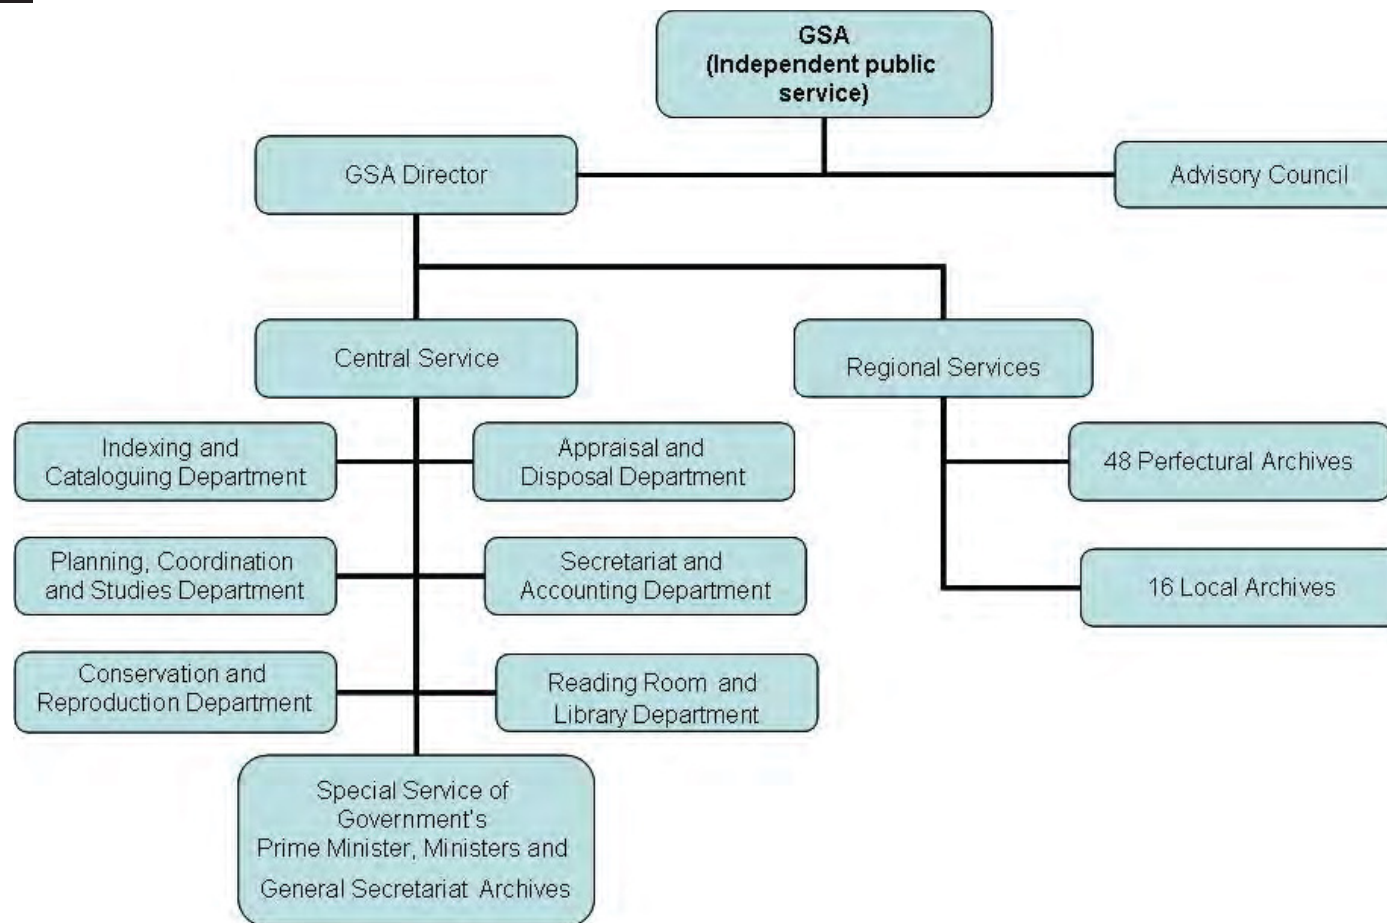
GSA
(Independent public service)

GSA Director

Advisory Council

Central Service

Regional Services

Indexing and Cataloguing Department

Appraisal and Disposal Department

Planning, Coordination and Studies Department

Secretariat and Accounting Department

Conservation and Reproduction Department

Reading Room and Library Department

Special Service of Government's
Prime Minister, Ministers and
General Secretariat Archives

48 Perfectural Archives

16 Local Archives